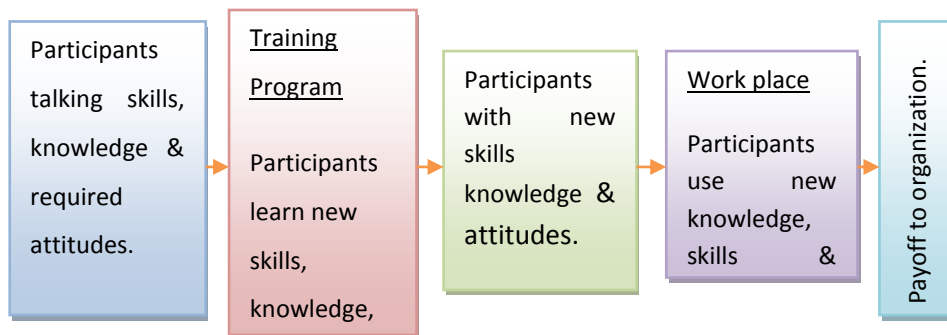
Participants talking skills, knowledge & required attitudes.

Training Program

Participants learn new skills, knowledge,

Participants with new skills knowledge & attitudes.

Work place

Participants use new knowledge, skills &

Payoff to organization.